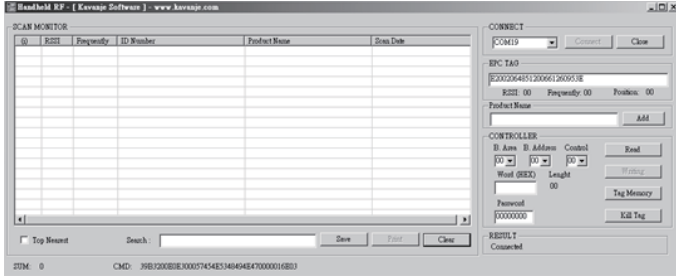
Handheld RF - [ Kavanje Software ] - www.kavanje.com

SCAN MONITOR

| (t) | RSSI | Frequently | ID Number | Product Name | Scan Date |
|---|---|---|---|---|---|

Top Nearest
Search :
Save
Print
Clear

CONNECT
COM19
Connect
Close

EPC TAG
E20020648512006612609S3E
RSSI : 00 Frequently: 00 Position: 00

Product Name
Add

CONTROLLER
B. Area B. Address Control
00 00 00
Read
Word (HEX) Lenght
00
Writing
Tag Memory
Password
00000000
Kill Tag

RESULT
Connected

SUM: 0 CMD: 39BJ200B0E300057454E5340494E470000016E03